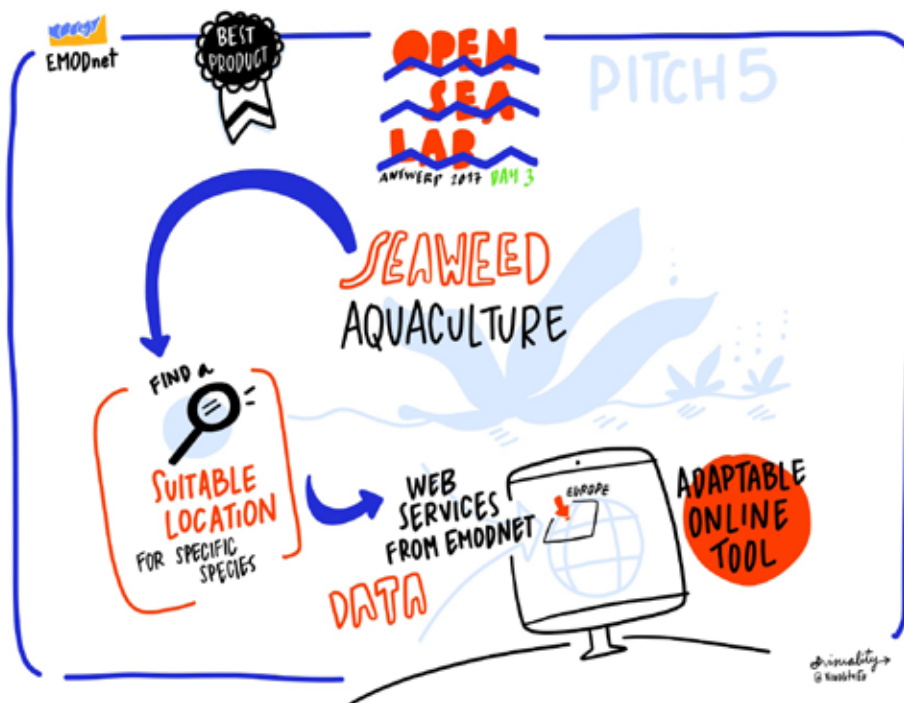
EMODnet

BEST PRODUCT

OPEN SEA LAB

ANTWERP 2017 DAY 3

PITCH 5

SEAWEED AQUACULTURE

FIND A SUITABLE LOCATION FOR SPECIFIC SPECIES

WEB SERVICES FROM EMODNET

DATA

EUROPE

ADAPTABLE ONLINE TOOL

drawality
@ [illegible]